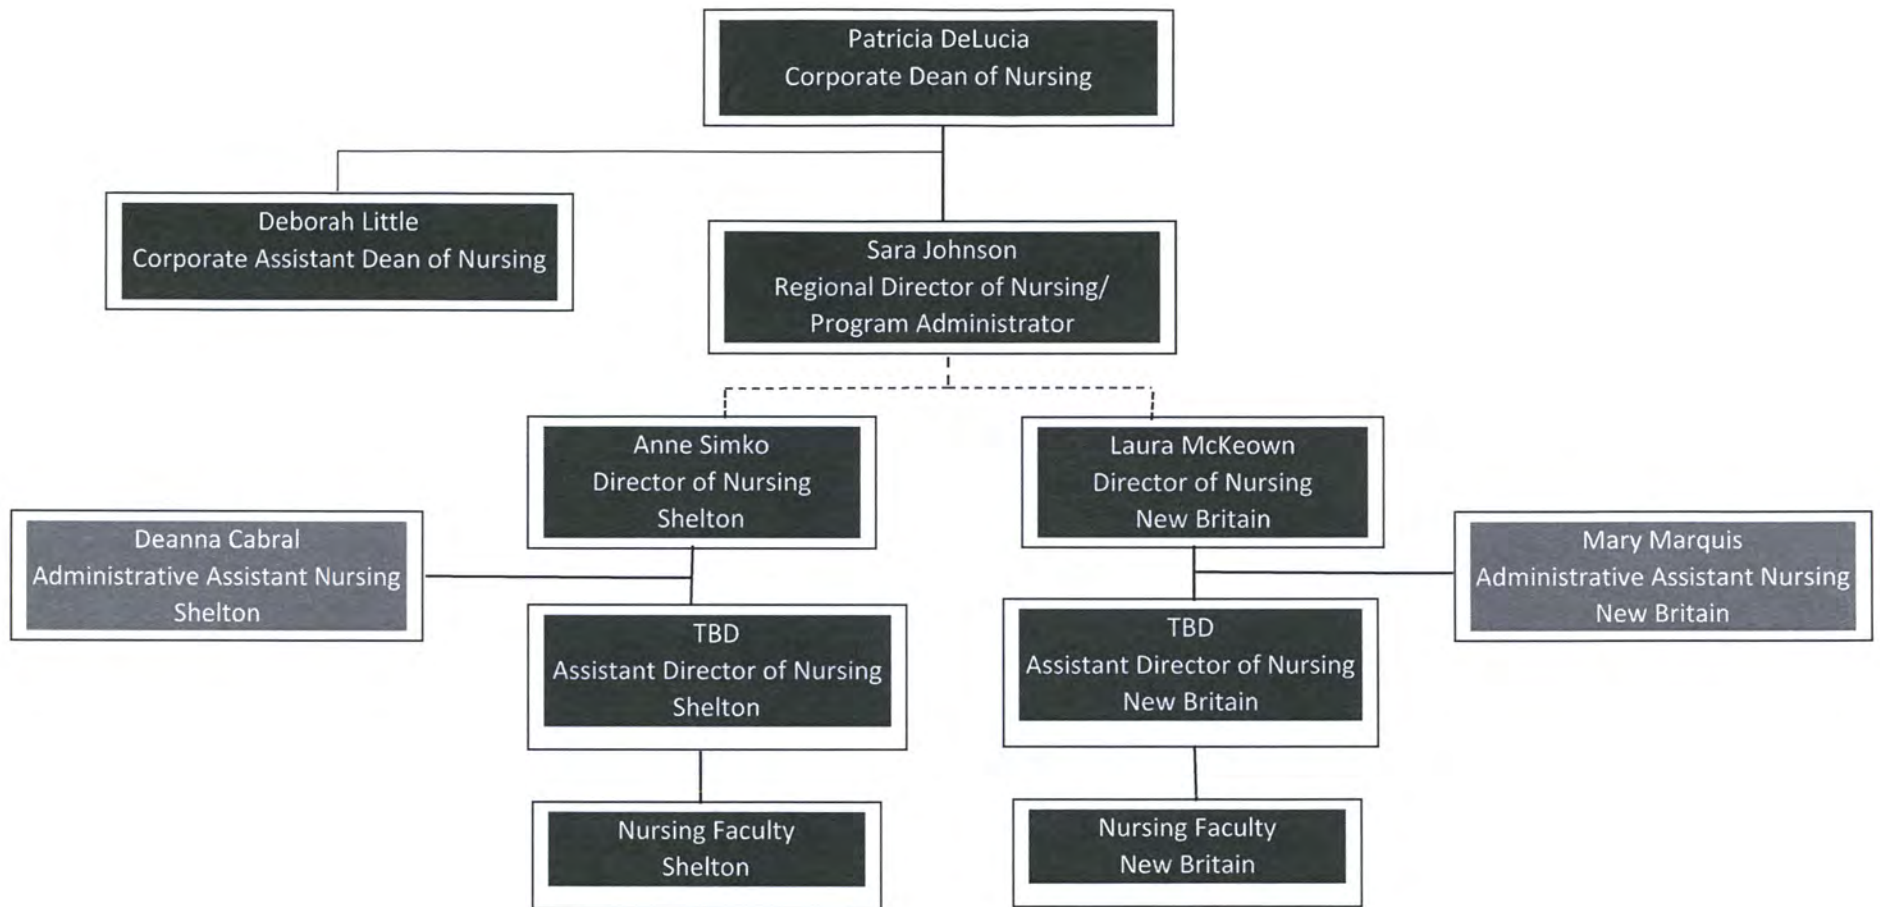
Patricia DeLucia
Corporate Dean of Nursing

Deborah Little
Corporate Assistant Dean of Nursing

Sara Johnson
Regional Director of Nursing/
Program Administrator

Anne Simko
Director of Nursing
Shelton

Laura McKeown
Director of Nursing
New Britain

Deanna Cabral
Administrative Assistant Nursing
Shelton

Mary Marquis
Administrative Assistant Nursing
New Britain

TBD
Assistant Director of Nursing
Shelton

TBD
Assistant Director of Nursing
New Britain

Nursing Faculty
Shelton

Nursing Faculty
New Britain